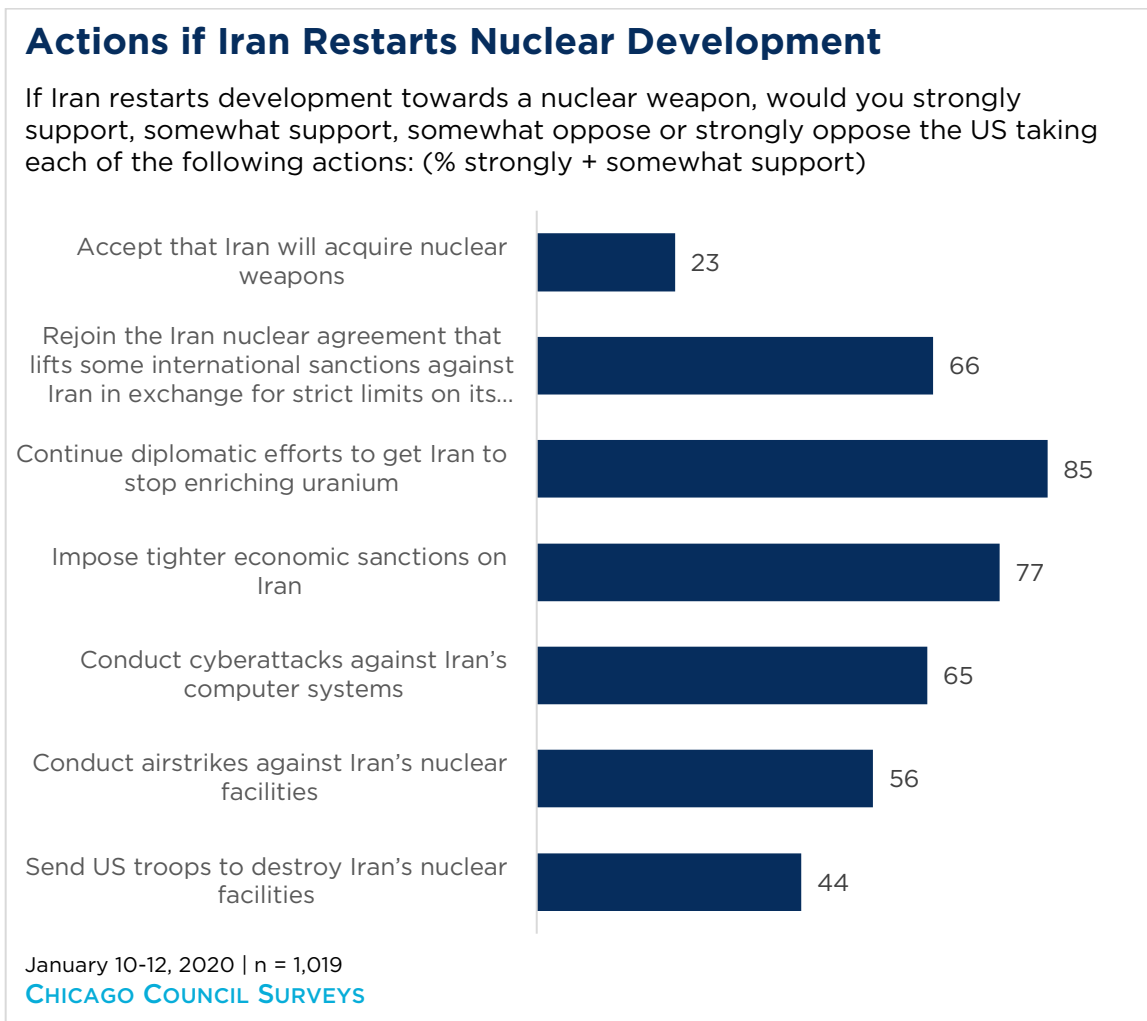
Actions if Iran Restarts Nuclear Development

If Iran restarts development towards a nuclear weapon, would you strongly support, somewhat support, somewhat oppose or strongly oppose the US taking each of the following actions: (% strongly + somewhat support)

| | |
|---|---|
| Accept that Iran will acquire nuclear weapons | 23 |
| Rejoin the Iran nuclear agreement that lifts some international sanctions against Iran in exchange for strict limits on its... | 66 |
| Continue diplomatic efforts to get Iran to stop enriching uranium | 85 |
| Impose tighter economic sanctions on Iran | 77 |
| Conduct cyberattacks against Iran's computer systems | 65 |
| Conduct airstrikes against Iran's nuclear facilities | 56 |
| Send US troops to destroy Iran's nuclear facilities | 44 |

January 10-12, 2020 | n = 1,019
Chicago Council Surveys